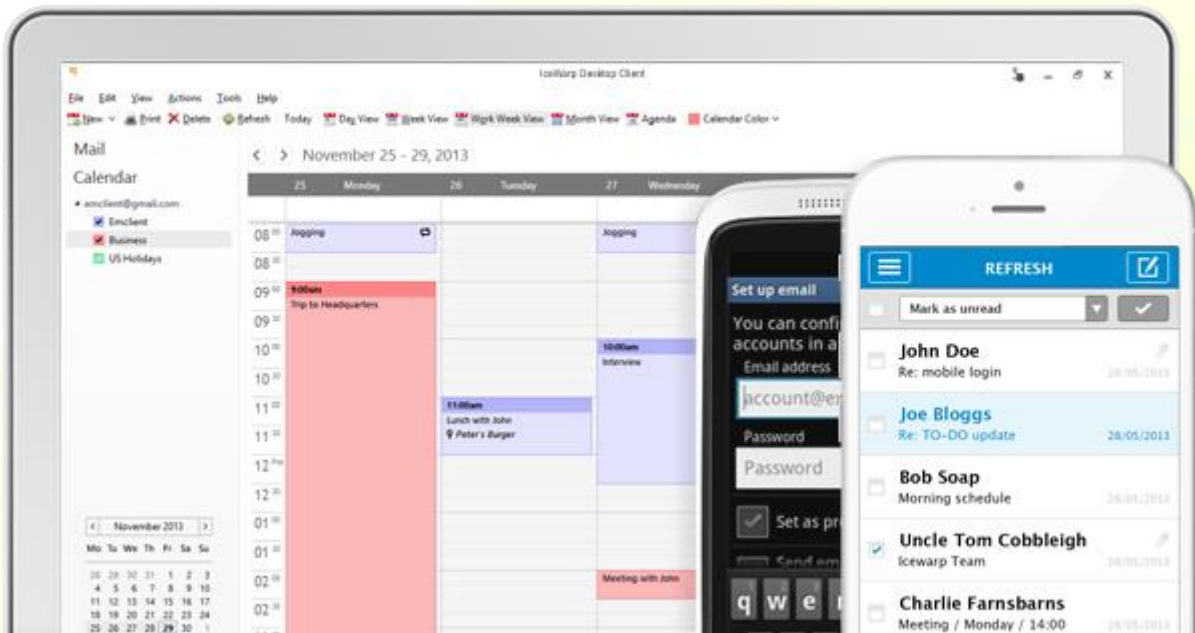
IceWarp Desktop Client

File Edit View Actions Tools Help

New Print Delete Refresh Today Day View Week View Work Week View Month View Agenda Calendar Color

Mail
Calendar

emclient@gmail.com
Emclient
Business
US Holidays

< > November 25 - 29, 2013

25 Monday 26 Tuesday 27 Wednesday

08 Jogging
08
09 9:00am Trip to Headquarters
09
10 10:00am Interview
10
11 11:00am Lunch with John Peter's Burger
11
12
12
01
01
02 Meeting with John
02

November 2013
Mo Tu We Th Fr Sa Su
28 29 30 31 1 2 3
4 5 6 7 8 9 10
11 12 13 14 15 16 17
18 19 20 21 22 23 24
25 26 27 28 29 30 1

Set up email
You can confi
accounts in a
Email address
account@e
Password
Password
Set as pr
Send em
q w e

REFRESH
Mark as unread

John Doe
Re: mobile login 28/05/2013

Joe Bloggs
Re: TO-DO update 28/05/2013

Bob Soap
Morning schedule 28/05/2013

Uncle Tom Cobbleigh
Icewarp Team 28/05/2013

Charlie Farnsbarns
Meeting / Monday / 14:00 28/05/2013